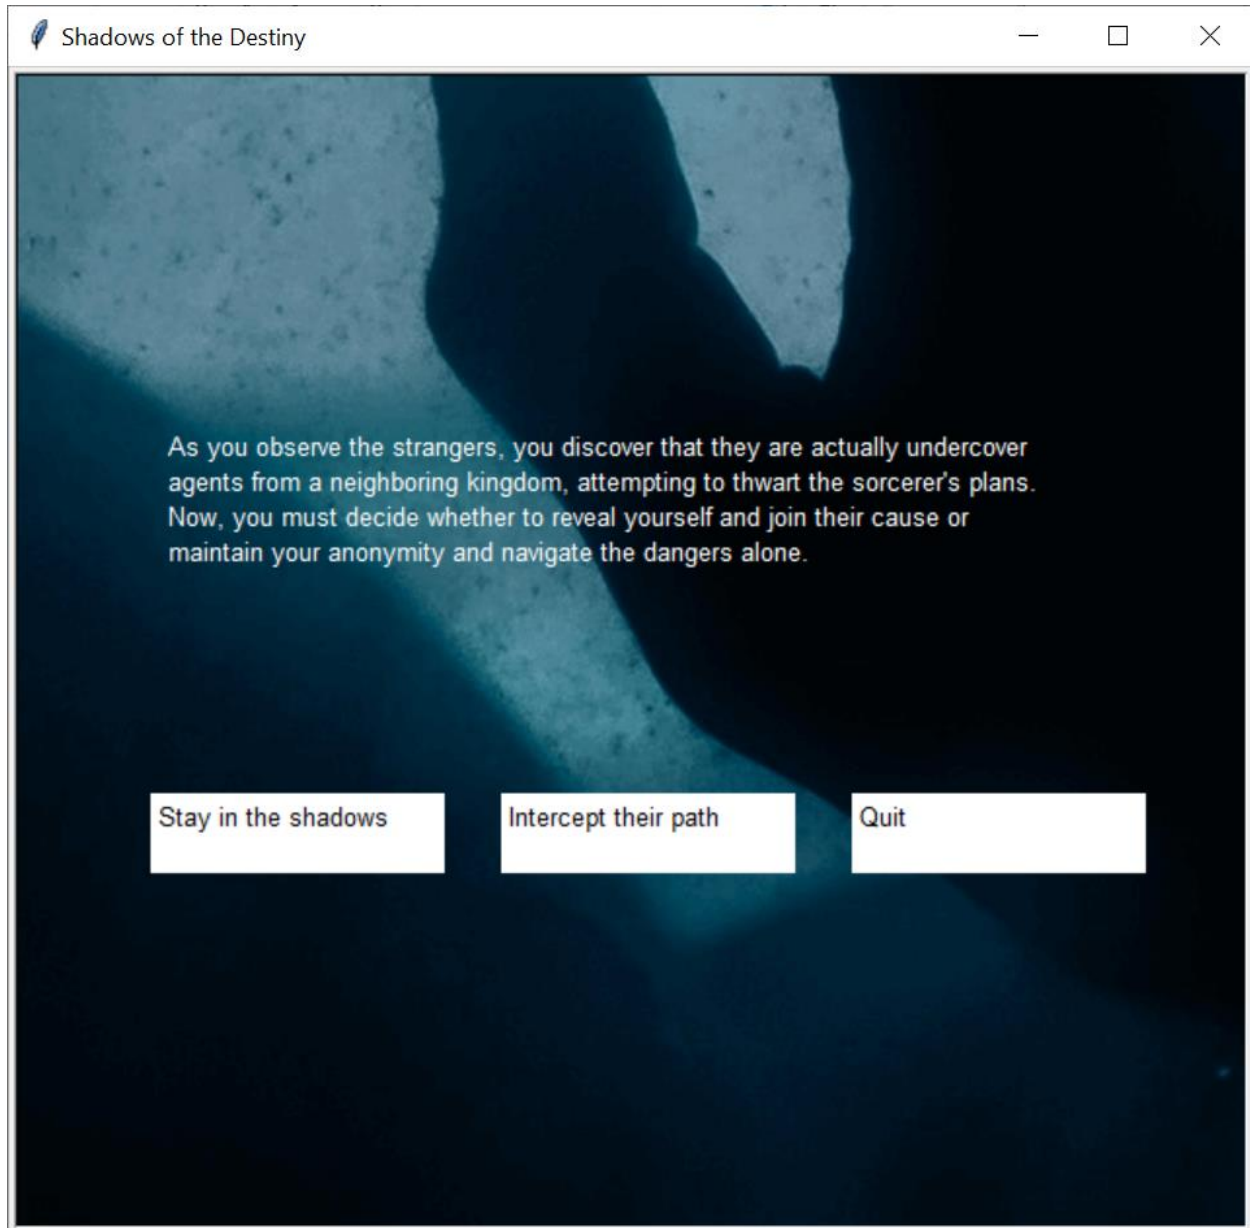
Shadows of the Destiny

As you observe the strangers, you discover that they are actually undercover agents from a neighboring kingdom, attempting to thwart the sorcerer's plans. Now, you must decide whether to reveal yourself and join their cause or maintain your anonymity and navigate the dangers alone.

Stay in the shadows

Intercept their path

Quit